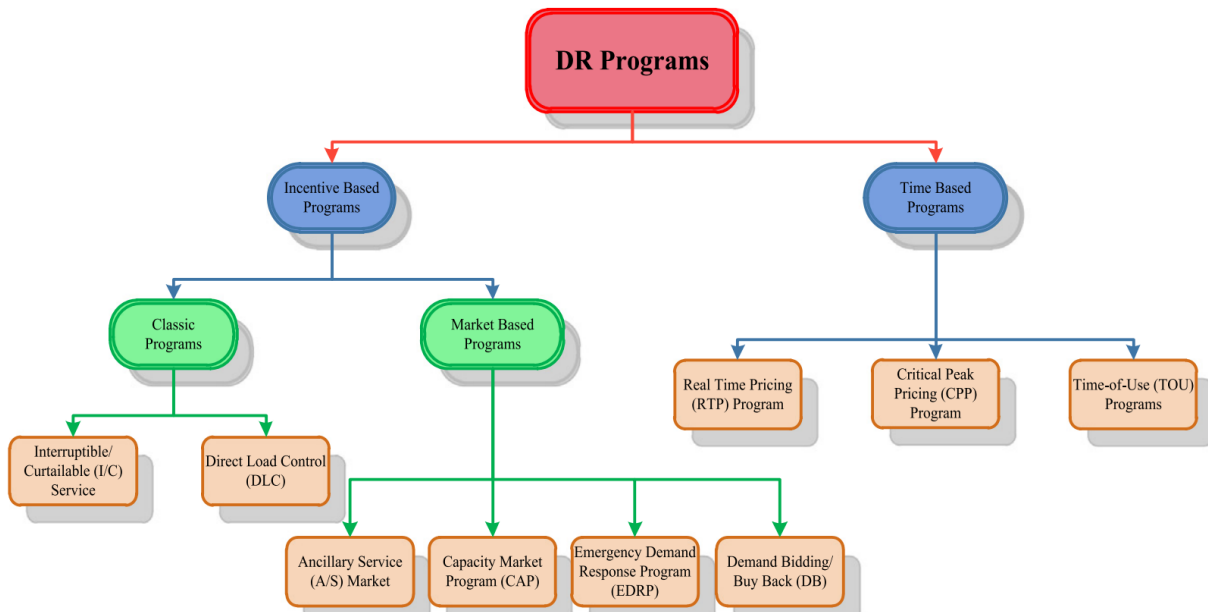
DR Programs

Incentive Based Programs

Time Based Programs

Classic Programs

Market Based Programs

Real Time Pricing (RTP) Program

Critical Peak Pricing (CPP) Program

Time-of-Use (TOU) Programs

Interruptible/ Curtailable (I/C) Service

Direct Load Control (DLC)

Ancillary Service (A/S) Market

Capacity Market Program (CAP)

Emergency Demand Response Program (EDRP)

Demand Bidding/ Buy Back (DB)